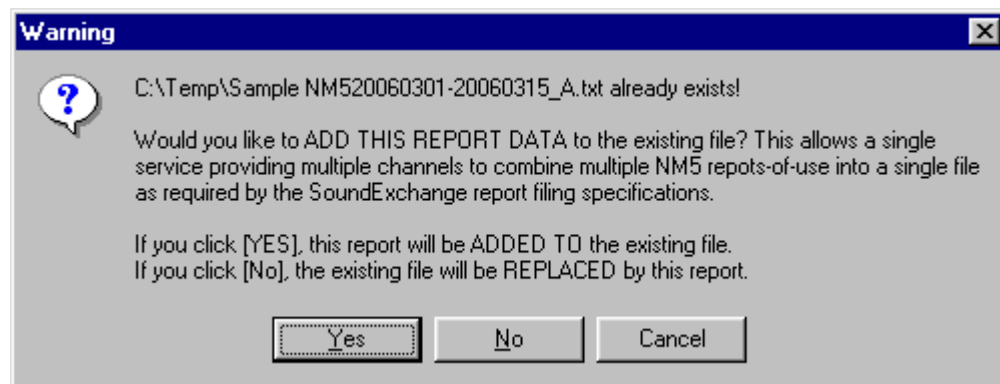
Warning

C:\Temp\Sample NM520060301-20060315_A.txt already exists!

Would you like to ADD THIS REPORT DATA to the existing file? This allows a single service providing multiple channels to combine multiple NM5 repots-of-use into a single file as required by the SoundExchange report filing specifications.

If you click [YES], this report will be ADDED TO the existing file.
If you click [No], the existing file will be REPLACED by this report.

Yes
No
Cancel